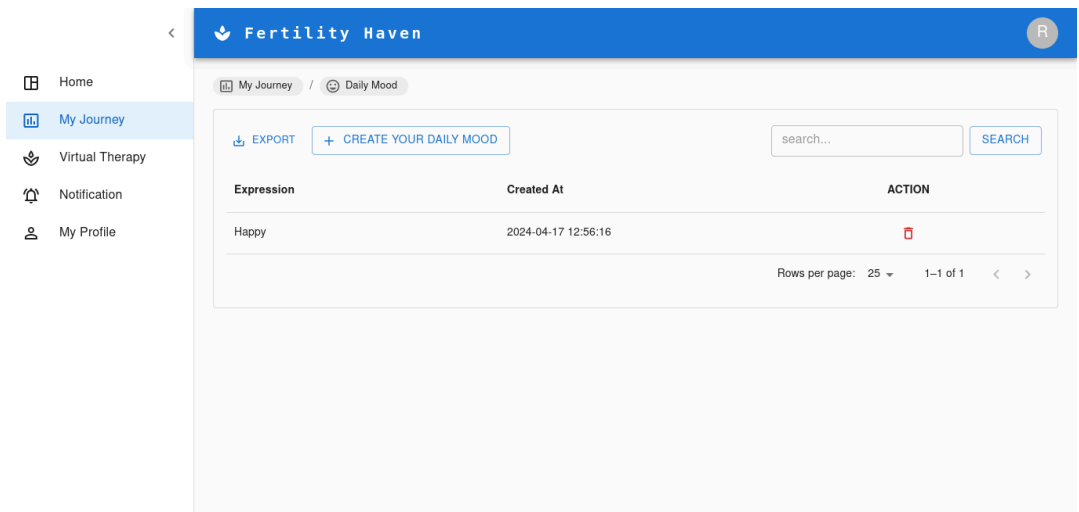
Home
My Journey
Virtual Therapy
Notification
My Profile

Fertility Haven

R

My Journey / Daily Mood

EXPORT
+ CREATE YOUR DAILY MOOD
search...
SEARCH

| Expression | Created At | ACTION |
|---|---|---|
| Happy | 2024-04-17 12:56:16 | |

Rows per page: 25
1–1 of 1